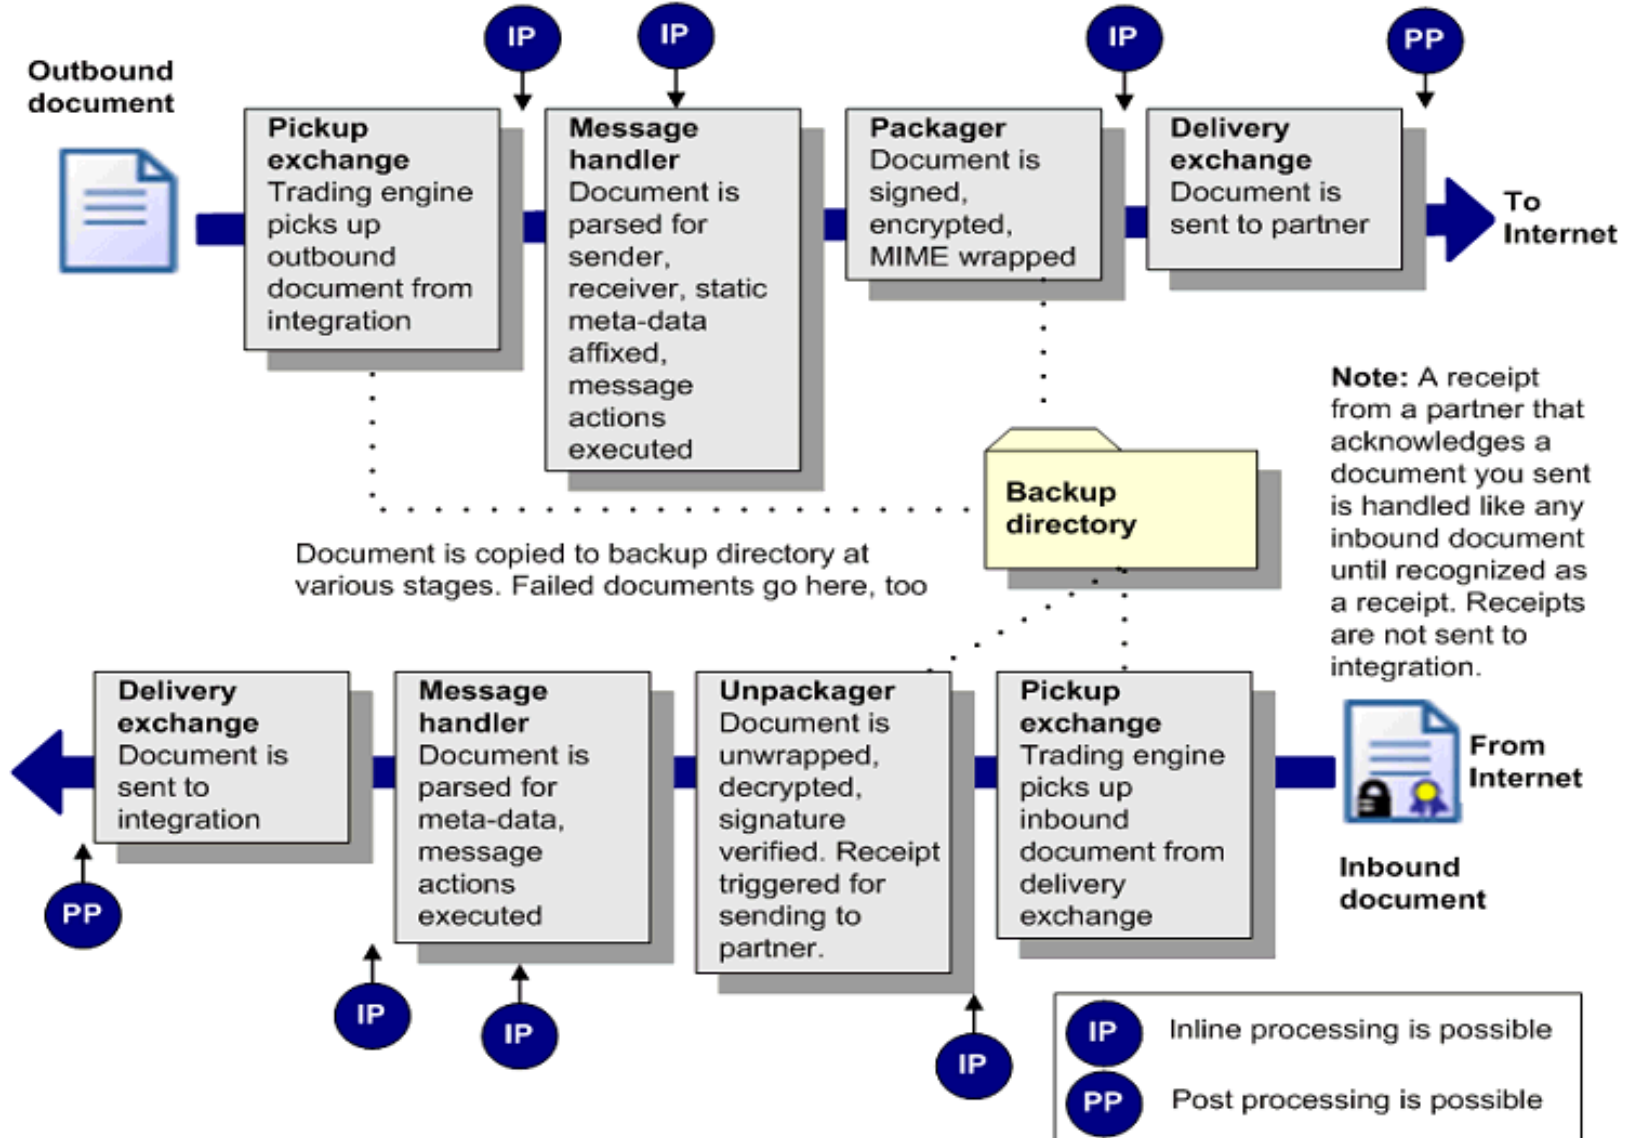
IP IP IP PP

Outbound document

Pickup exchange
Trading engine picks up outbound document from integration

Message handler
Document is parsed for sender, receiver, static meta-data affixed, message actions executed

Packager
Document is signed, encrypted, MIME wrapped

Delivery exchange
Document is sent to partner

To Internet

Note: A receipt from a partner that acknowledges a document you sent is handled like any inbound document until recognized as a receipt. Receipts are not sent to integration.

Backup directory

Document is copied to backup directory at various stages. Failed documents go here, too

Delivery exchange
Document is sent to integration

Message handler
Document is parsed for meta-data, message actions executed

Unpackager
Document is unwrapped, decrypted, signature verified. Receipt triggered for sending to partner.

Pickup exchange
Trading engine picks up inbound document from delivery exchange

From Internet

Inbound document

PP IP IP IP

IP Inline processing is possible
PP Post processing is possible